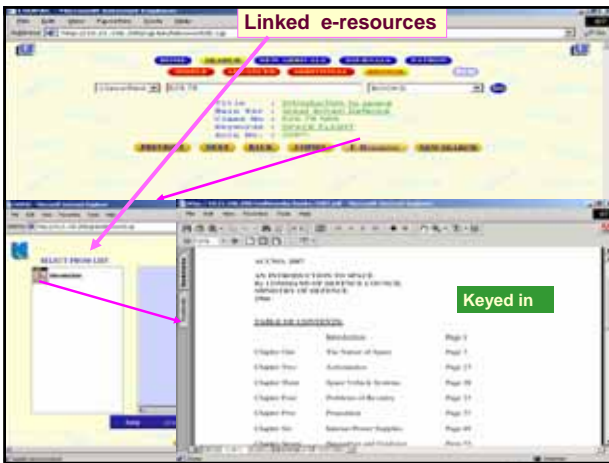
Linked e-resources

Keyed in

SELECT FROM LIST

Introduction

ACC.NO. 2007

AN INTRODUCTION TO SPACE
By COMMANDS OF DEFENCE COUNCIL
MINISTRY OF DEFENCE
1966

TABLE OF CONTENTS

| | | |
|---|---|---|
| | Introduction | Page 1 |
| Chapter One | The Nature of Space | Page 3 |
| Chapter Two | Astronautics | Page 17 |
| Chapter Three | Space Vehicle Systems | Page 28 |
| Chapter Four | Problems of Re-entry | Page 33 |
| Chapter Five | Propulsion | Page 37 |
| Chapter Six | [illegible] Power Supplies | Page 40 |